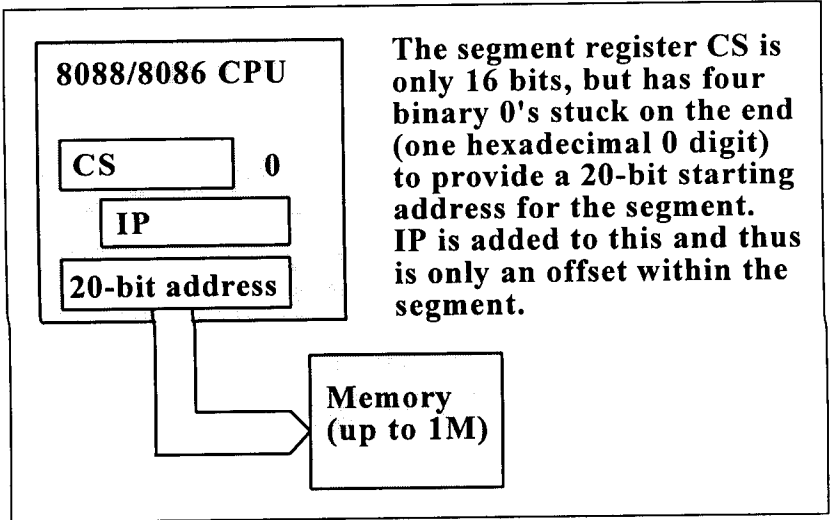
8088/8086 CPU

CS 0

IP

20-bit address

The segment register CS is only 16 bits, but has four binary 0's stuck on the end (one hexadecimal 0 digit) to provide a 20-bit starting address for the segment. IP is added to this and thus is only an offset within the segment.

Memory (up to 1M)